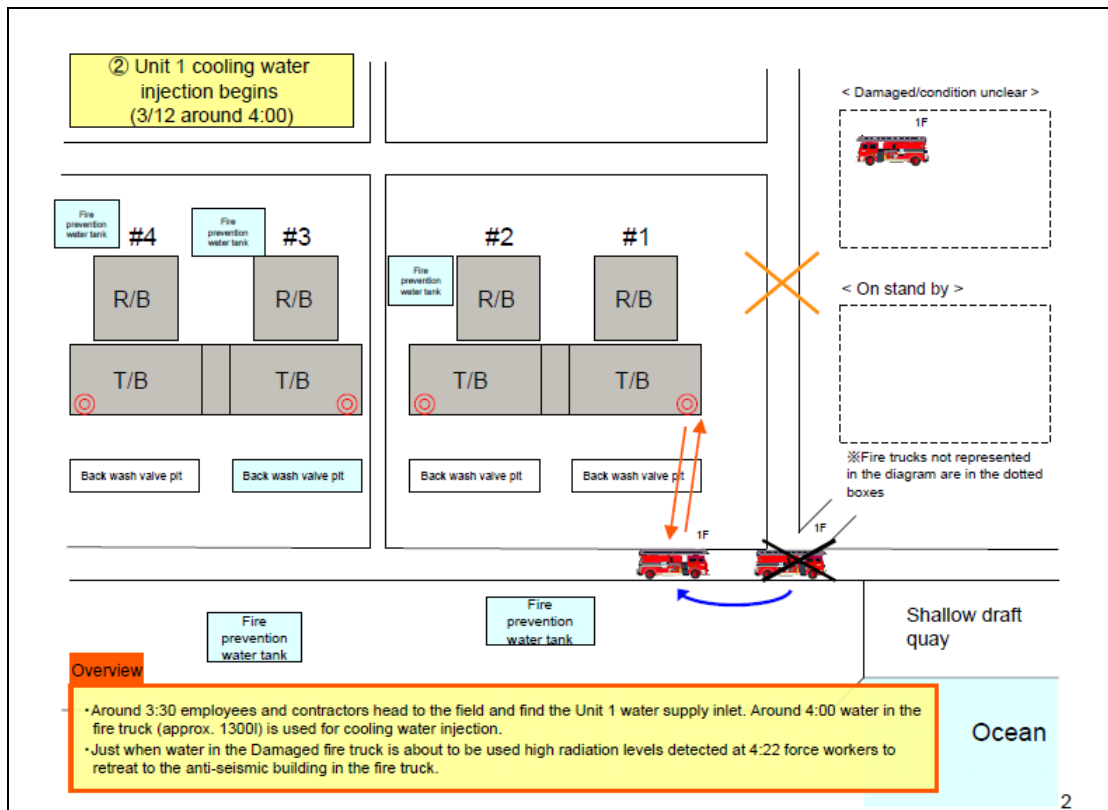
② Unit 1 cooling water injection begins (3/12 around 4:00)

< Damaged/condition unclear >

1F

Fire prevention water tank

#4

Fire prevention water tank

#3

Fire prevention water tank

#2

#1

R/B

R/B

R/B

R/B

< On stand by >

T/B

T/B

T/B

T/B

※Fire trucks not represented in the diagram are in the dotted boxes

Back wash valve pit

Back wash valve pit

Back wash valve pit

Back wash valve pit

1F

1F

Fire prevention water tank

Fire prevention water tank

Shallow draft quay

Overview

・Around 3:30 employees and contractors head to the field and find the Unit 1 water supply inlet. Around 4:00 water in the fire truck (approx. 1300l) is used for cooling water injection.
・Just when water in the Damaged fire truck is about to be used high radiation levels detected at 4:22 force workers to retreat to the anti-seismic building in the fire truck.

Ocean

2